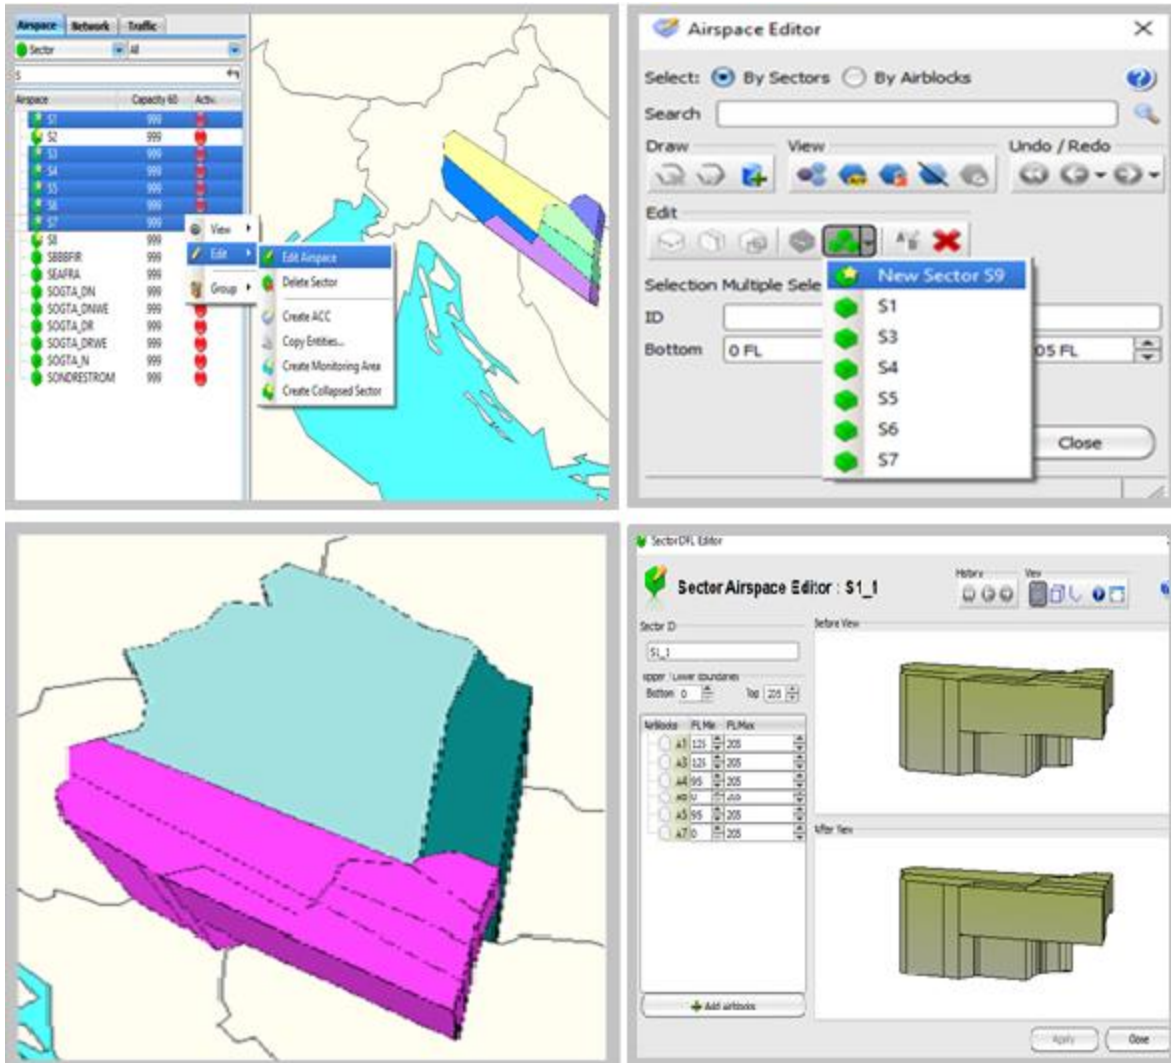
Airspace Network Traffic

Sector All

S

| Airspace | Capacity 60 | Activ |
|---|---|---|
| S1 | 999 | |
| S2 | 999 | |
| S3 | 999 | |
| S4 | 999 | |
| S5 | 999 | |
| S6 | 999 | |
| S7 | 999 | |
| S8 | 999 | |
| SBBBFIR | 999 | |
| SEAFRA | 999 | |
| SOGTA_DN | 999 | |
| SOGTA_DNWE | 999 | |
| SOGTA_DR | 999 | |
| SOGTA_DRWE | 999 | |
| SOGTA_N | 999 | |
| SONDRESTROM | 999 | |

View
Edit
Group

Edit Airspace
Delete Sector
Create ACC
Copy Entities...
Create Monitoring Area
Create Collapsed Sector

Airspace Editor

Select: By Sectors By Airblocks

Search

Draw

View

Undo / Redo

Edit

Selection Multiple Sele

ID

Bottom 0 FL

05 FL

New Sector S9
S1
S3
S4
S5
S6
S7

Close

Sector/DFL Editor

Sector Airspace Editor : S1_1

History View

Sector ID

S1_1

Upper / Lower Boundaries

Bottom 0 Top 205

Before View

| AirBlocks | FLMin | FLMax |
|---|---|---|
| A1 | 125 | 205 |
| A3 | 125 | 205 |
| A4 | 95 | 205 |
| A6 | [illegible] | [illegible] |
| A5 | 95 | 205 |
| A7 | 0 | 205 |

After View

Add airblocks

Apply Close